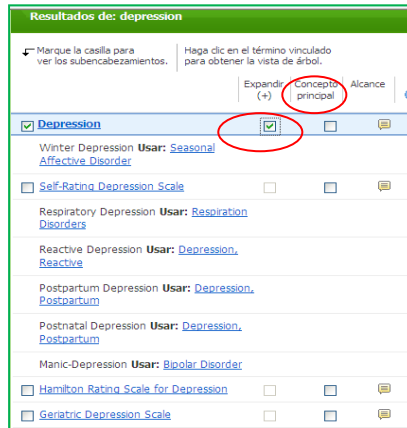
Resultados de: depression

Marque la casilla para ver los subencabezamientos.

Haga clic en el término vinculado para obtener la vista de árbol.

| | Expandir (+) | Concepto principal | Alcance |
|---|---|---|---|
| Depression | | | |
| Winter Depression **Usar:** Seasonal Affective Disorder | | | |
| Self-Rating Depression Scale | | | |
| Respiratory Depression **Usar:** Respiration Disorders | | | |
| Reactive Depression **Usar:** Depression, Reactive | | | |
| Postpartum Depression **Usar:** Depression, Postpartum | | | |
| Postnatal Depression **Usar:** Depression, Postpartum | | | |
| Manic-Depression **Usar:** Bipolar Disorder | | | |
| Hamilton Rating Scale for Depression | | | |
| Geriatric Depression Scale | | | |